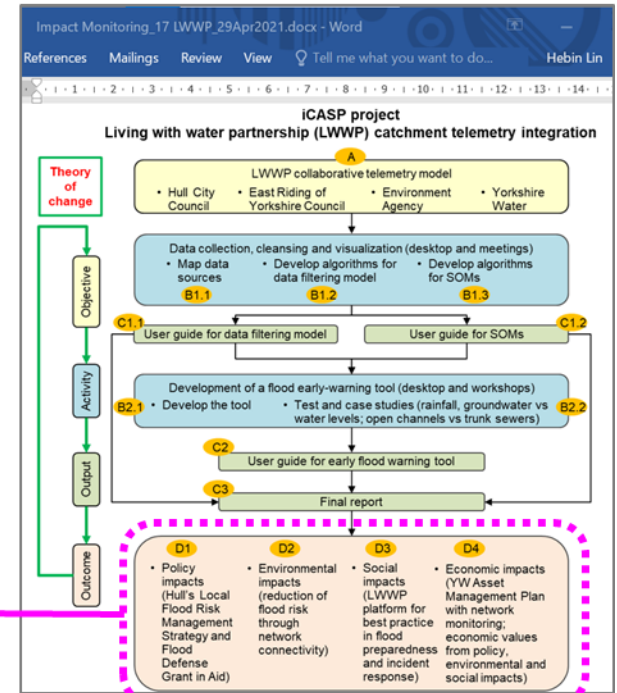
Impact Monitoring_17 LWWP_29Apr2021.docx - Word

References Mailings Review View Tell me what you want to do... Hebin Lin

iCASP project
Living with water partnership (LWWP) catchment telemetry integration

Theory of change

A

LWWP collaborative telemetry model
• Hull City Council • East Riding of Yorkshire Council • Environment Agency • Yorkshire Water

Objective

Data collection, cleansing and visualization (desktop and meetings)
• Map data sources • Develop algorithms for data filtering model • Develop algorithms for SOMs

B1.1 B1.2 B1.3

C1.1 User guide for data filtering model

User guide for SOMs C1.2

Activity

Development of a flood early-warning tool (desktop and workshops)
B2.1 • Develop the tool • Test and case studies (rainfall, groundwater vs water levels; open channels vs trunk sewers) B2.2

Output

C2 User guide for early flood warning tool

C3 Final report

Outcome

D1 • Policy impacts (Hull's Local Flood Risk Management Strategy and Flood Defense Grant in Aid)

D2 • Environmental impacts (reduction of flood risk through network connectivity)

D3 • Social impacts (LWWP platform for best practice in flood preparedness and incident response)

D4 • Economic impacts (YW Asset Management Plan with network monitoring; economic values from policy, environmental and social impacts)